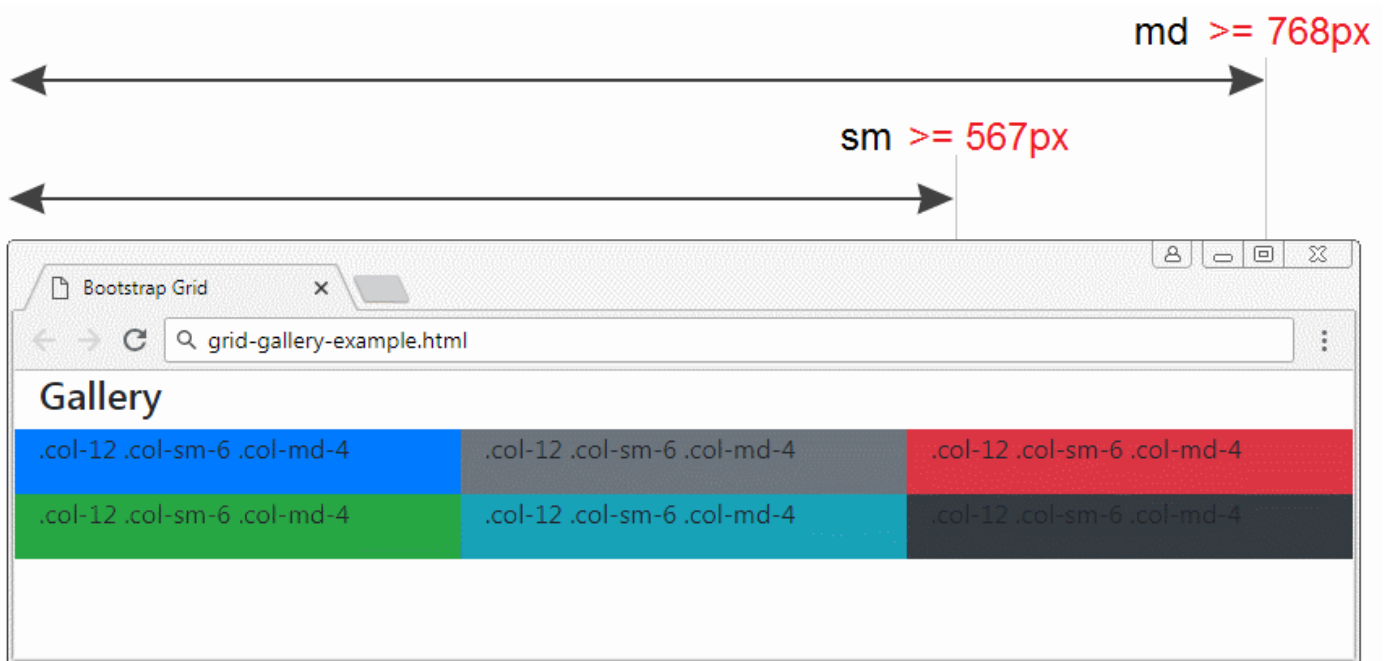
md >= 768px

sm >= 567px

Bootstrap Grid ×

grid-gallery-example.html

Gallery

| .col-12 .col-sm-6 .col-md-4 | .col-12 .col-sm-6 .col-md-4 | .col-12 .col-sm-6 .col-md-4 |
|---|---|---|
| .col-12 .col-sm-6 .col-md-4 | .col-12 .col-sm-6 .col-md-4 | .col-12 .col-sm-6 .col-md-4 |